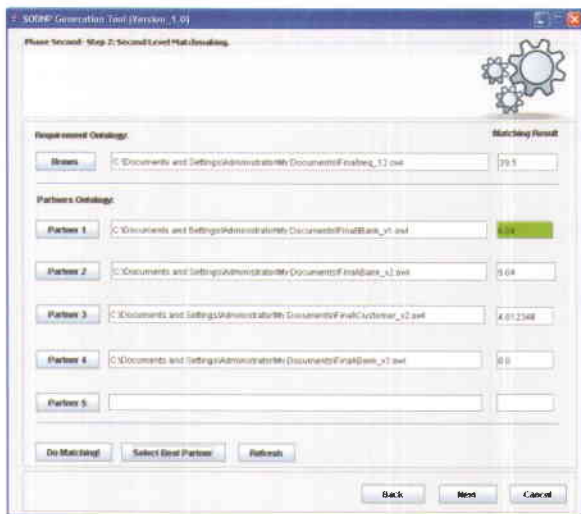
SODMP Generation Tool (Version_1.0)

Phase Second- Step 2: Second Level Matchmaking.

Requirement Ontology:

Matching Result

Brows

C:\Documents and Settings\Administrator\My Documents\Final\req_t2.owl

39.5

Partners Ontology:

Partner 1

C:\Documents and Settings\Administrator\My Documents\Final\Bank_v1.owl

6.04

Partner 2

C:\Documents and Settings\Administrator\My Documents\Final\Bank_v2.owl

6.04

Partner 3

C:\Documents and Settings\Administrator\My Documents\Final\Customer_v2.owl

4.012348

Partner 4

C:\Documents and Settings\Administrator\My Documents\Final\Bank_v2.owl

0.0

Partner 5

Do Matching!

Select Best Partner

Refresh

Back

Next

Cancel